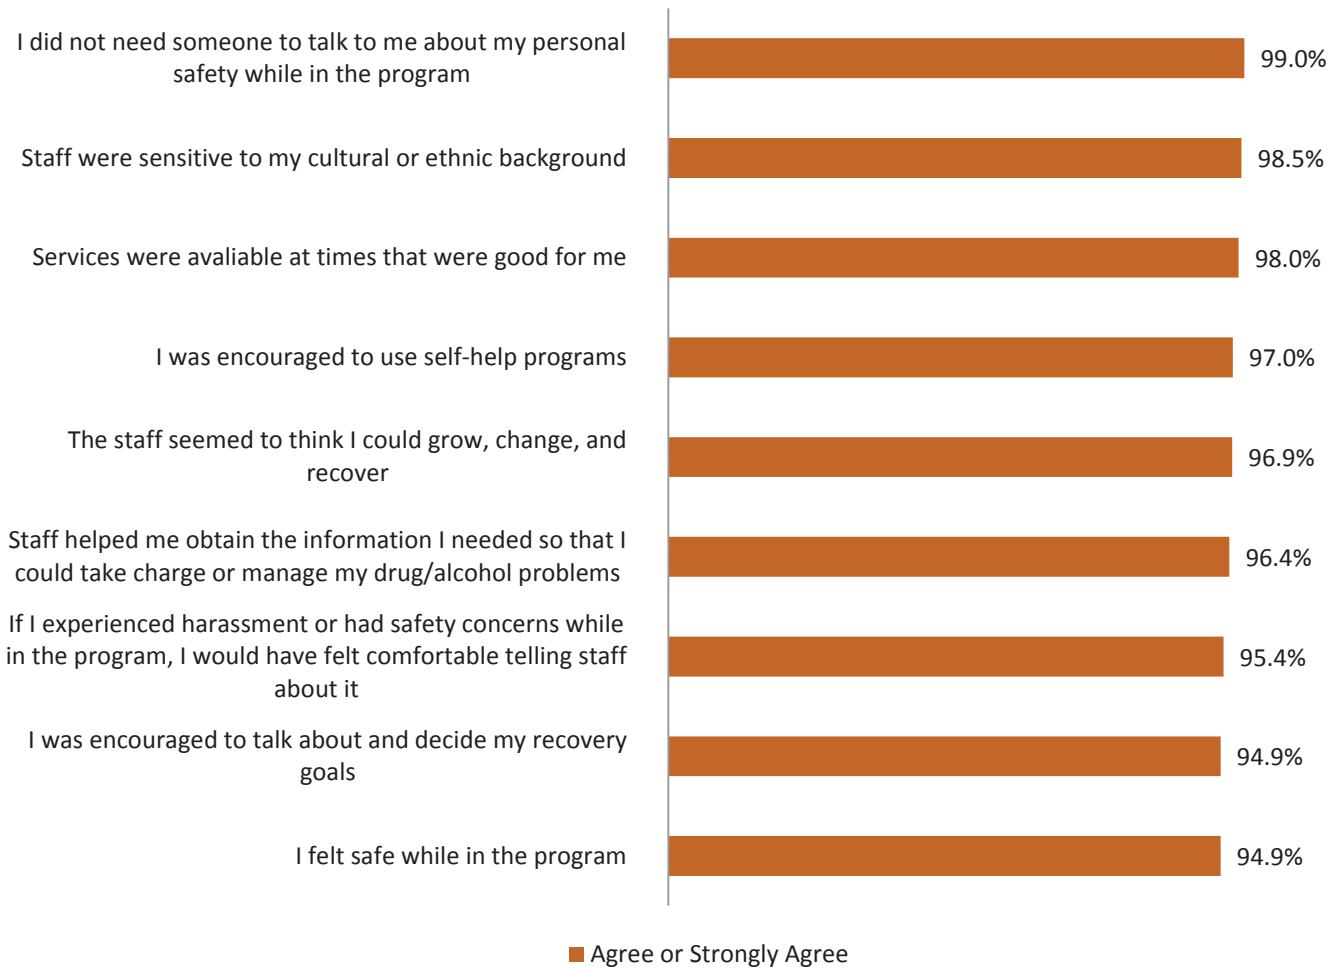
I did not need someone to talk to me about my personal safety while in the program 99.0%

Staff were sensitive to my cultural or ethnic background 98.5%

Services were avaliable at times that were good for me 98.0%

I was encouraged to use self-help programs 97.0%

The staff seemed to think I could grow, change, and recover 96.9%

Staff helped me obtain the information I needed so that I could take charge or manage my drug/alcohol problems 96.4%

If I experienced harassment or had safety concerns while in the program, I would have felt comfortable telling staff about it 95.4%

I was encouraged to talk about and decide my recovery goals 94.9%

I felt safe while in the program 94.9%

Agree or Strongly Agree